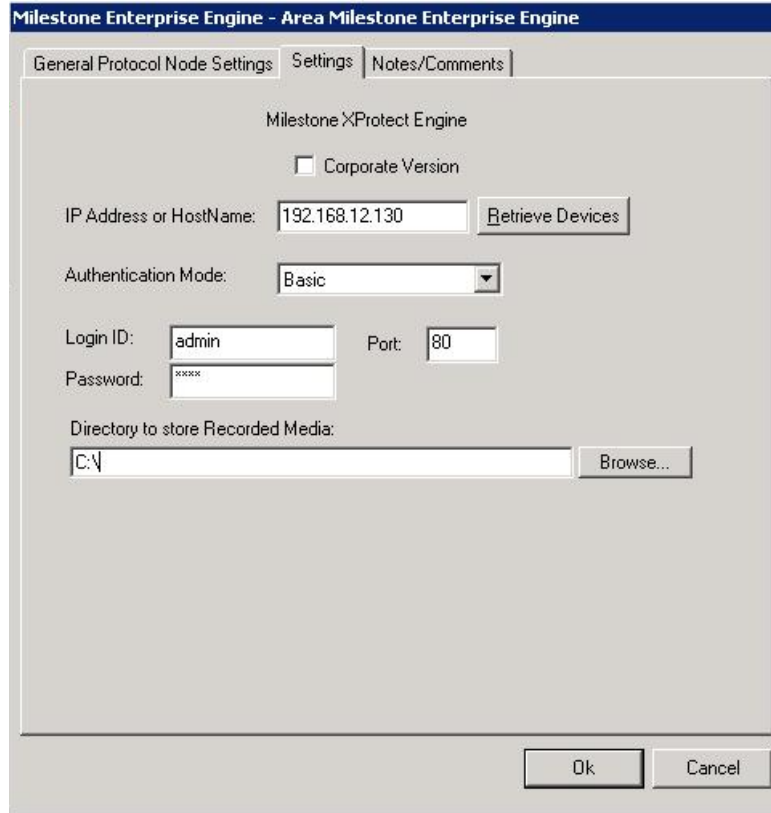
Milestone Enterprise Engine - Area Milestone Enterprise Engine

General Protocol Node Settings | Settings | Notes/Comments

Milestone XProtect Engine

Corporate Version

IP Address or HostName: 192.168.12.130 Retrieve Devices

Authentication Mode: Basic

Login ID: admin Port: 80

Password: ****

Directory to store Recorded Media:

C:\ Browse...

Ok Cancel